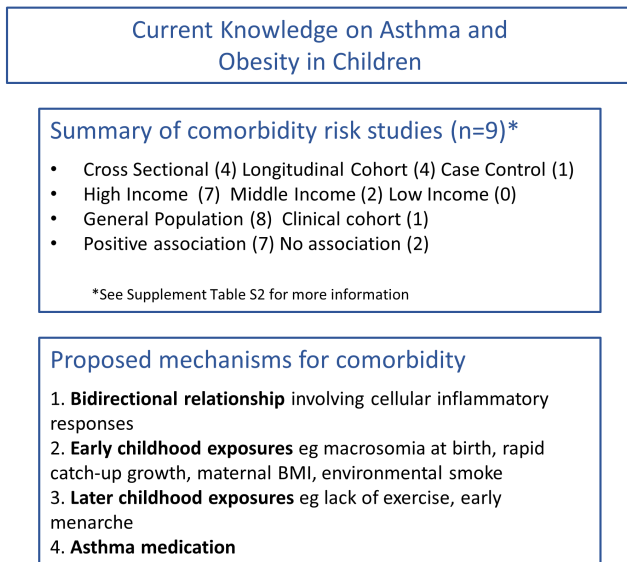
Current Knowledge on Asthma and Obesity in Children

Summary of comorbidity risk studies (n=9)*

- Cross Sectional (4) Longitudinal Cohort (4) Case Control (1)
- High Income (7) Middle Income (2) Low Income (0)
- General Population (8) Clinical cohort (1)
- Positive association (7) No association (2)

*See Supplement Table S2 for more information

Proposed mechanisms for comorbidity

1. **Bidirectional relationship** involving cellular inflammatory responses
2. **Early childhood exposures** eg macrosomia at birth, rapid catch-up growth, maternal BMI, environmental smoke
3. **Later childhood exposures** eg lack of exercise, early menarche
4. **Asthma medication**